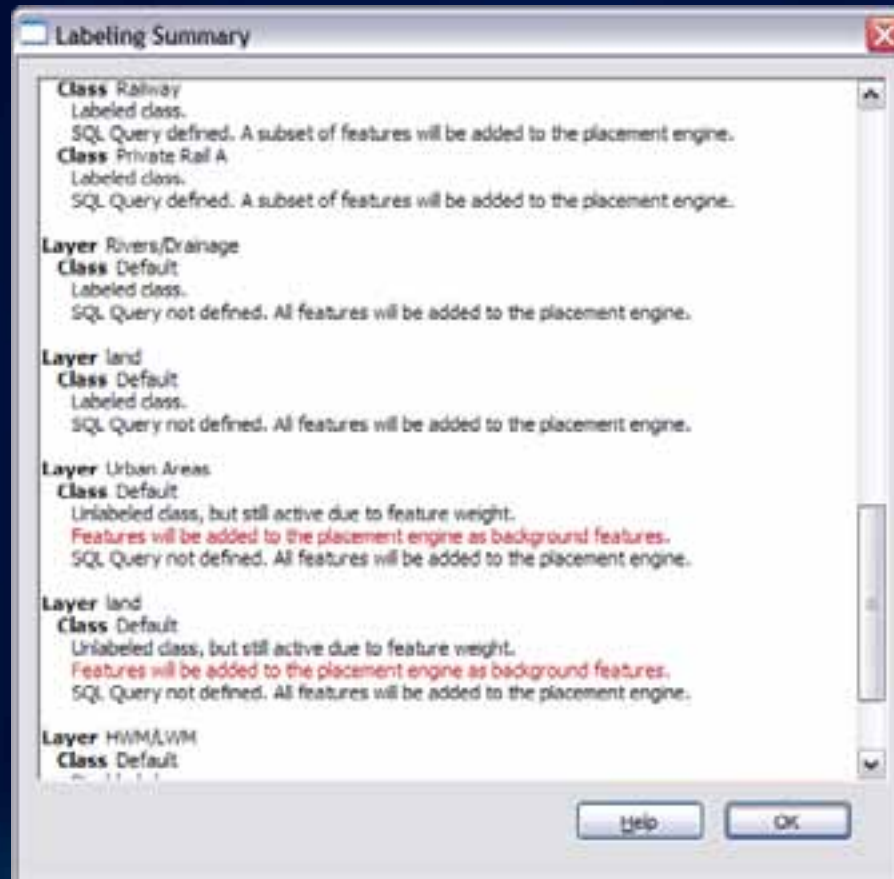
Labeling Summary

Class Railway
Labeled class.
SQL Query defined. A subset of features will be added to the placement engine.
Class Private Rail A
Labeled class.
SQL Query defined. A subset of features will be added to the placement engine.

Layer Rivers/Drainage
Class Default
Labeled class.
SQL Query not defined. All features will be added to the placement engine.

Layer land
Class Default
Labeled class.
SQL Query not defined. All features will be added to the placement engine.

Layer Urban Areas
Class Default
Unlabeled class, but still active due to feature weight.
Features will be added to the placement engine as background features.
SQL Query not defined. All features will be added to the placement engine.

Layer land
Class Default
Unlabeled class, but still active due to feature weight.
Features will be added to the placement engine as background features.
SQL Query not defined. All features will be added to the placement engine.

Layer HWM/LWM
Class Default
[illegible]

Help
OK